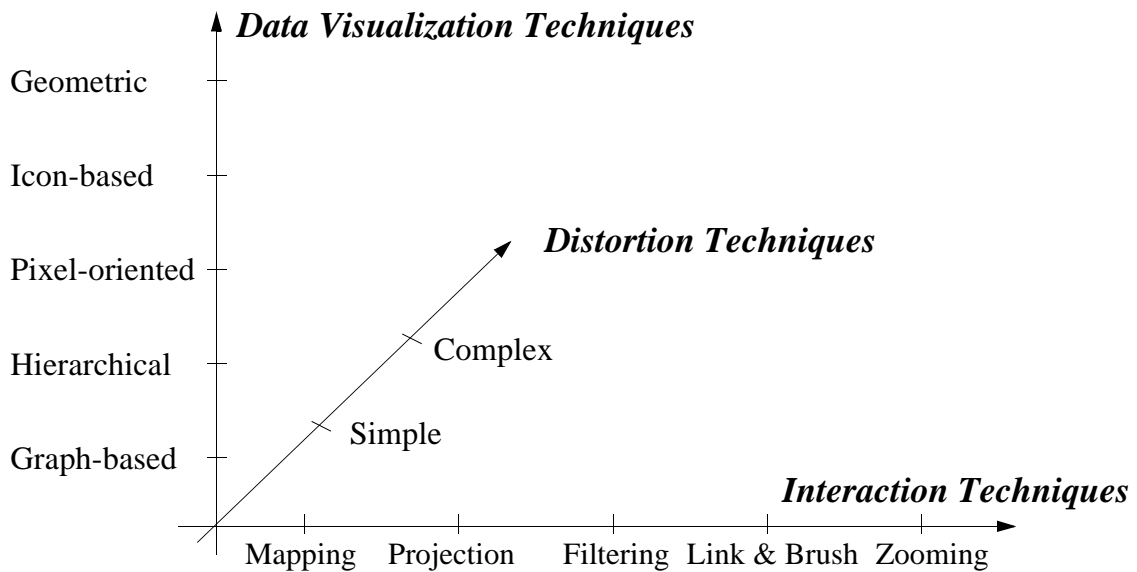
Data Visualization Techniques

Geometric
Icon-based
Pixel-oriented
Hierarchical
Graph-based

Distortion Techniques

Complex
Simple

Interaction Techniques

Mapping
Projection
Filtering
Link & Brush
Zooming